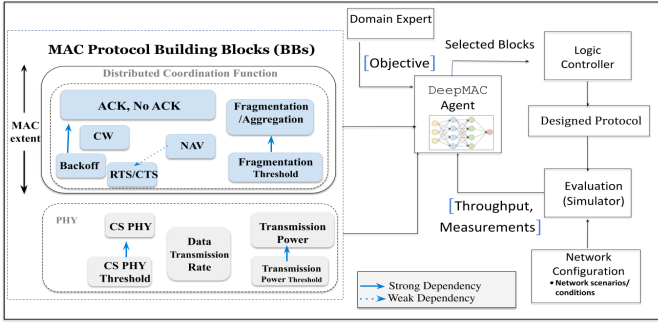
MAC Protocol Building Blocks (BBs)

Distributed Coordination Function

MAC extent

ACK, No ACK

Fragmentation /Aggregation

CW

NAV

Backoff

RTS/CTS

Fragmentation Threshold

PHY

CS PHY

CS PHY Threshold

Data Transmission Rate

Transmission Power

Transmission Power Threshold

Strong Dependency

Weak Dependency

Domain Expert

[Objective]

Selected Blocks

DeepMAC Agent

Logic Controller

Designed Protocol

[Throughput, Measurements]

Evaluation (Simulator)

Network Configuration

• Network scenarios/ conditions